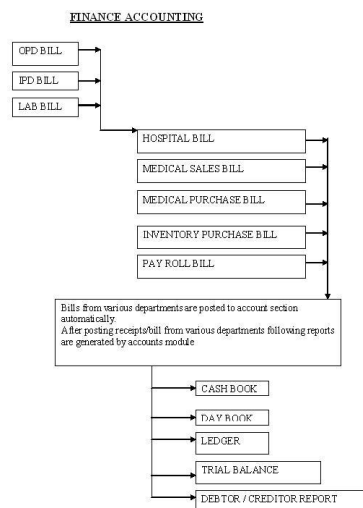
FINANCE ACCOUNTING

OPD BILL

IPD BILL

LAB BILL

HOSPITAL BILL

MEDICAL SALES BILL

MEDICAL PURCHASE BILL

INVENTORY PURCHASE BILL

PAY ROLL BILL

Bills from various departments are posted to account section automatically.
After posting receipts/bill from various departments following reports are generated by accounts module

CASH BOOK

DAY BOOK

LEDGER

TRIAL BALANCE

DEBTOR / CREDITOR REPORT